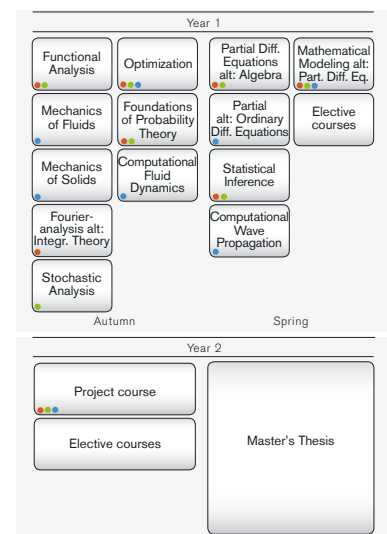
Year 1

Functional Analysis

Optimization

Partial Diff. Equations alt: Algebra

Mathematical Modeling alt: Part. Diff. Eq.

Mechanics of Fluids

Foundations of Probability Theory

Partial alt: Ordinary Diff. Equations

Elective courses

Mechanics of Solids

Computational Fluid Dynamics

Statistical Inference

Fourier-analysis alt: Integr. Theory

Computational Wave Propagation

Stochastic Analysis

Autumn

Spring

Year 2

Project course

Master's Thesis

Elective courses